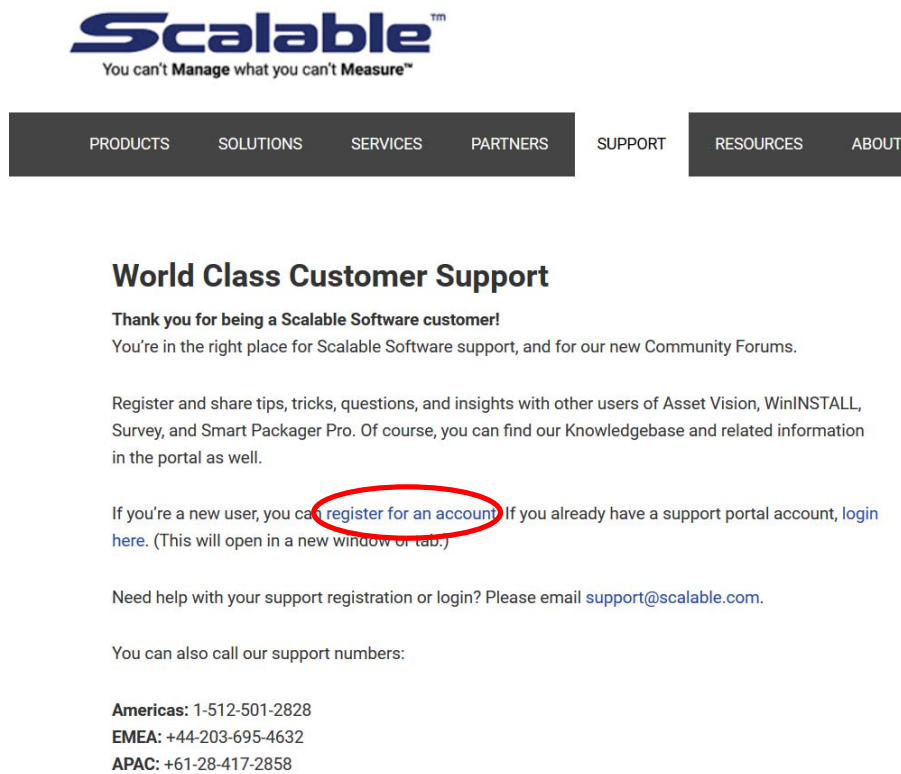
Scalable™
You can't Manage what you can't Measure™

PRODUCTS SOLUTIONS SERVICES PARTNERS SUPPORT RESOURCES ABOUT

World Class Customer Support

Thank you for being a Scalable Software customer!
You're in the right place for Scalable Software support, and for our new Community Forums.

Register and share tips, tricks, questions, and insights with other users of Asset Vision, WinINSTALL, Survey, and Smart Packager Pro. Of course, you can find our Knowledgebase and related information in the portal as well.

If you're a new user, you can register for an account. If you already have a support portal account, login here. (This will open in a new window or tab.)

Need help with your support registration or login? Please email support@scalable.com.

You can also call our support numbers:

Americas: 1-512-501-2828
EMEA: +44-203-695-4632
APAC: +61-28-417-2858